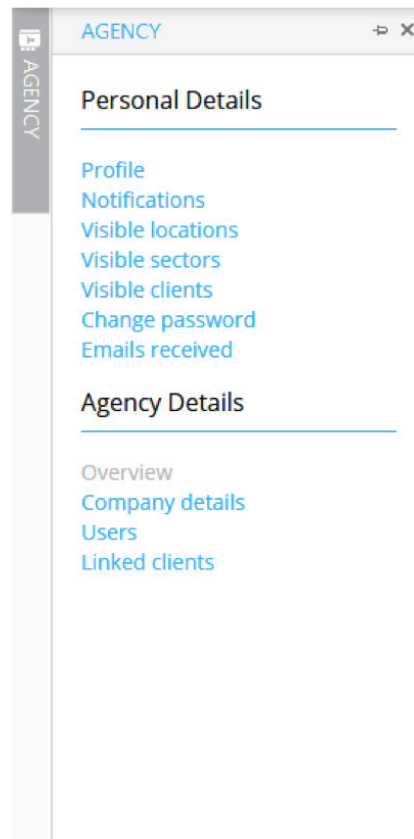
AGENCY

AGENCY

Personal Details

Profile
Notifications
Visible locations
Visible sectors
Visible clients
Change password
Emails received

Agency Details

Overview
Company details
Users
Linked clients